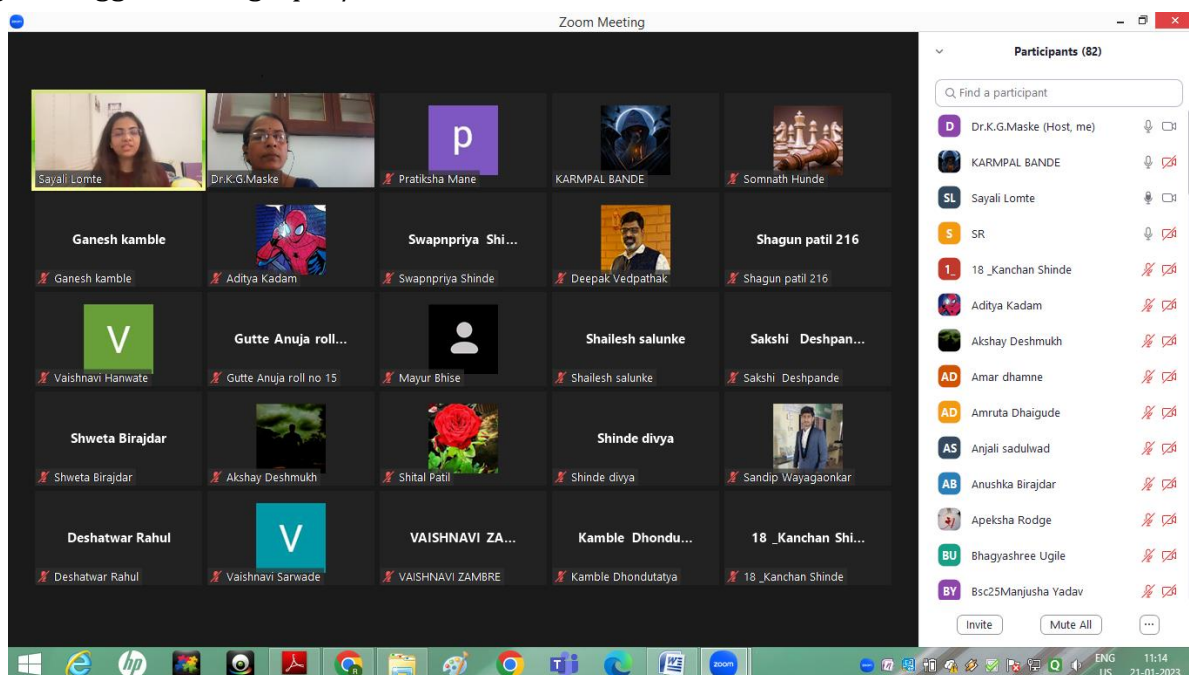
Zoom Meeting

Sayali Lomte
Dr.K.G.Maske
p
Pratiksha Mane
KARMPAL BANDE
Somnath Hunde

Ganesh kamble
Ganesh kamble
Aditya Kadam
Swapnpriya Shi...
Swapnpriya Shinde
Deepak Vedpathak
Shagun patil 216
Shagun patil 216

V
Vaishnavi Hanwate
Gutte Anuja roll...
Gutte Anuja roll no 15
Mayur Bhise
Shailesh salunke
Shailesh salunke
Sakshi Deshpan...
Sakshi Deshpande

Shweta Birajdar
Shweta Birajdar
Akshay Deshmukh
Shital Patil
Shinde divya
Shinde divya
Sandip Wayagaonkar

Deshatwar Rahul
Deshatwar Rahul
V
Vaishnavi Sarwade
VAISHNAVI ZA...
VAISHNAVI ZAMBRE
Kamble Dhondu...
Kamble Dhondutatya
18 _Kanchan Shi...
18 _Kanchan Shinde

Participants (82)
Find a participant
D Dr.K.G.Maske (Host, me)
KARMPAL BANDE
SL Sayali Lomte
S SR
1_ 18 _Kanchan Shinde
Aditya Kadam
Akshay Deshmukh
AD Amar dhamne
AD Amruta Dhaigude
AS Anjali sadulwad
AB Anushka Birajdar
Apeksha Rodge
BU Bhagyashree Ugile
BY Bsc25Manjusha Yadav
Invite
Mute All
...

ENG US
11:14
21-01-2023